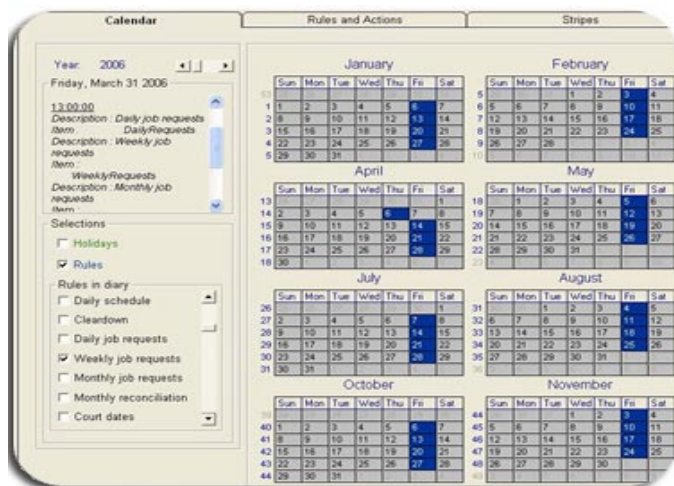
Calendar | Rules and Actions | Stripes

Year 2006

Friday, March 31 2006

13:00:00
Description : Daily job requests
Item : DailyRequests
Description : Weekly job requests
Item : WeeklyRequests
Description : Monthly job requests
Item :

Selections
Holidays
Rules

Rules in diary
Daily schedule
Cleardown
Daily job requests
Weekly job requests
Monthly job requests
Monthly reconciliation
Court dates

January

| | Sun | Mon | Tue | Wed | Thu | Fri | Sat |
|---|---|---|---|---|---|---|---|
| 1 | 1 | 2 | 3 | 4 | 5 | 6 | 7 |
| 2 | 8 | 9 | 10 | 11 | 12 | 13 | 14 |
| 3 | 15 | 16 | 17 | 18 | 19 | 20 | 21 |
| 4 | 22 | 23 | 24 | 25 | 26 | 27 | 28 |
| 5 | 29 | 30 | 31 | | | | |

February

| | Sun | Mon | Tue | Wed | Thu | Fri | Sat |
|---|---|---|---|---|---|---|---|
| 5 | | | | 1 | 2 | 3 | 4 |
| 6 | 5 | 6 | 7 | 8 | 9 | 10 | 11 |
| 7 | 12 | 13 | 14 | 15 | 16 | 17 | 18 |
| 8 | 19 | 20 | 21 | 22 | 23 | 24 | 25 |
| 9 | 26 | 27 | 28 | | | | |

April

| | Sun | Mon | Tue | Wed | Thu | Fri | Sat |
|---|---|---|---|---|---|---|---|
| 13 | | | | | | | 1 |
| 14 | 2 | 3 | 4 | 5 | 6 | 7 | 8 |
| 15 | 9 | 10 | 11 | 12 | 13 | 14 | 15 |
| 16 | 16 | 17 | 18 | 19 | 20 | 21 | 22 |
| 17 | 23 | 24 | 25 | 26 | 27 | 28 | 29 |
| 18 | 30 | | | | | | |

May

| | Sun | Mon | Tue | Wed | Thu | Fri | Sat |
|---|---|---|---|---|---|---|---|
| 18 | | 1 | 2 | 3 | 4 | 5 | 6 |
| 19 | 7 | 8 | 9 | 10 | 11 | 12 | 13 |
| 20 | 14 | 15 | 16 | 17 | 18 | 19 | 20 |
| 21 | 21 | 22 | 23 | 24 | 25 | 26 | 27 |
| 22 | 28 | 29 | 30 | 31 | | | |

July

| | Sun | Mon | Tue | Wed | Thu | Fri | Sat |
|---|---|---|---|---|---|---|---|
| 26 | | | | | | | 1 |
| 27 | 2 | 3 | 4 | 5 | 6 | 7 | 8 |
| 28 | 9 | 10 | 11 | 12 | 13 | 14 | 15 |
| 29 | 16 | 17 | 18 | 19 | 20 | 21 | 22 |
| 30 | 23 | 24 | 25 | 26 | 27 | 28 | 29 |
| 31 | 30 | 31 | | | | | |

August

| | Sun | Mon | Tue | Wed | Thu | Fri | Sat |
|---|---|---|---|---|---|---|---|
| 31 | | | 1 | 2 | 3 | 4 | 5 |
| 32 | 6 | 7 | 8 | 9 | 10 | 11 | 12 |
| 33 | 13 | 14 | 15 | 16 | 17 | 18 | 19 |
| 34 | 20 | 21 | 22 | 23 | 24 | 25 | 26 |
| 35 | 27 | 28 | 29 | 30 | 31 | | |

October

| | Sun | Mon | Tue | Wed | Thu | Fri | Sat |
|---|---|---|---|---|---|---|---|
| 40 | 1 | 2 | 3 | 4 | 5 | 6 | 7 |
| 41 | 8 | 9 | 10 | 11 | 12 | 13 | 14 |
| 42 | 15 | 16 | 17 | 18 | 19 | 20 | 21 |
| 43 | 22 | 23 | 24 | 25 | 26 | 27 | 28 |
| 44 | 29 | 30 | 31 | | | | |

November

| | Sun | Mon | Tue | Wed | Thu | Fri | Sat |
|---|---|---|---|---|---|---|---|
| 44 | | | | 1 | 2 | 3 | 4 |
| 45 | 5 | 6 | 7 | 8 | 9 | 10 | 11 |
| 46 | 12 | 13 | 14 | 15 | 16 | 17 | 18 |
| 47 | 19 | 20 | 21 | 22 | 23 | 24 | 25 |
| 48 | 26 | 27 | 28 | 29 | 30 | | |